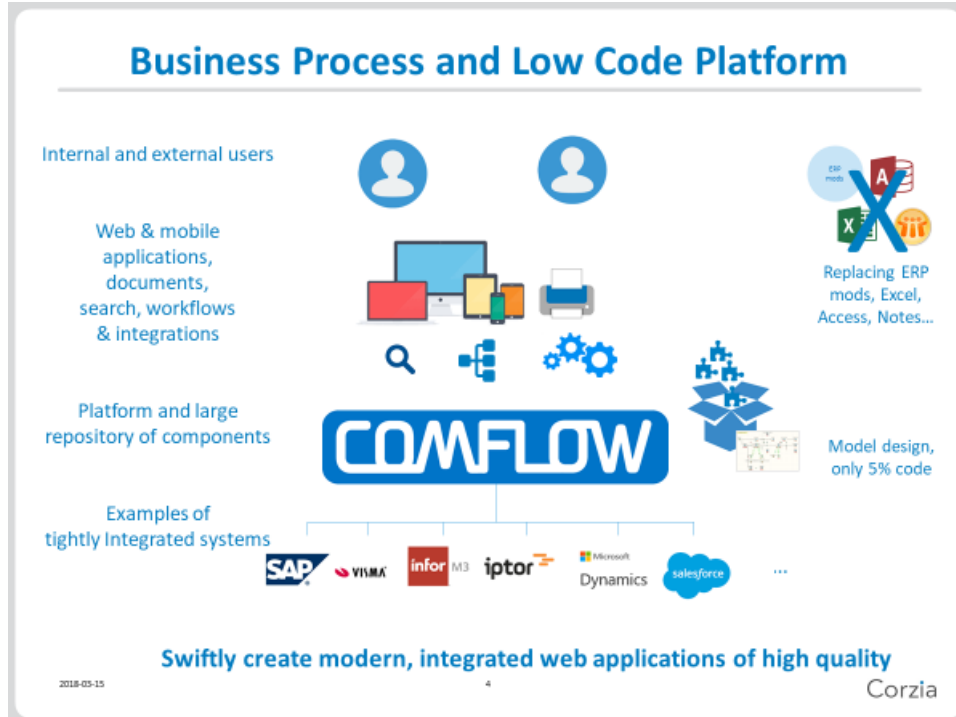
Business Process and Low Code Platform

Internal and external users

Web & mobile applications, documents, search, workflows & integrations

Platform and large repository of components

Examples of tightly Integrated systems

ERP mods

Replacing ERP mods, Excel, Access, Notes...

COMFLOW

Model design, only 5% code

SAP VISMA infor M3 iptor Microsoft Dynamics salesforce ...

Swiftly create modern, integrated web applications of high quality

2018-03-15

4

Corzia